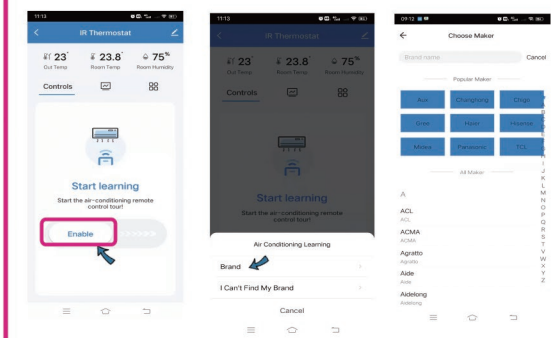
11:13

IR Thermostat

23° Out Temp

23.8° Room Temp

75% Room Humidity

Controls

Start learning

Start the air-conditioning remote control tour!

Enable

11:13

IR Thermostat

23° Out Temp

23.8° Room Temp

75% Room Humidity

Controls

Start learning

Start the air-conditioning remote control tour!

Air Conditioning Learning

Brand

I Can't Find My Brand

Cancel

09:12

Choose Maker

Brand name

Cancel

Popular Maker

Aux

Changhong

Chigo

Gree

Haier

Hisense

Midea

Panasonic

TCL

All Maker

A

ACL

ACL

ACMA

ACMA

Agratto

Agratto

Aide

Aide

Aidelong

Aidelong

A B C D E F G H I J K L M N O P Q R S T U V W X Y Z